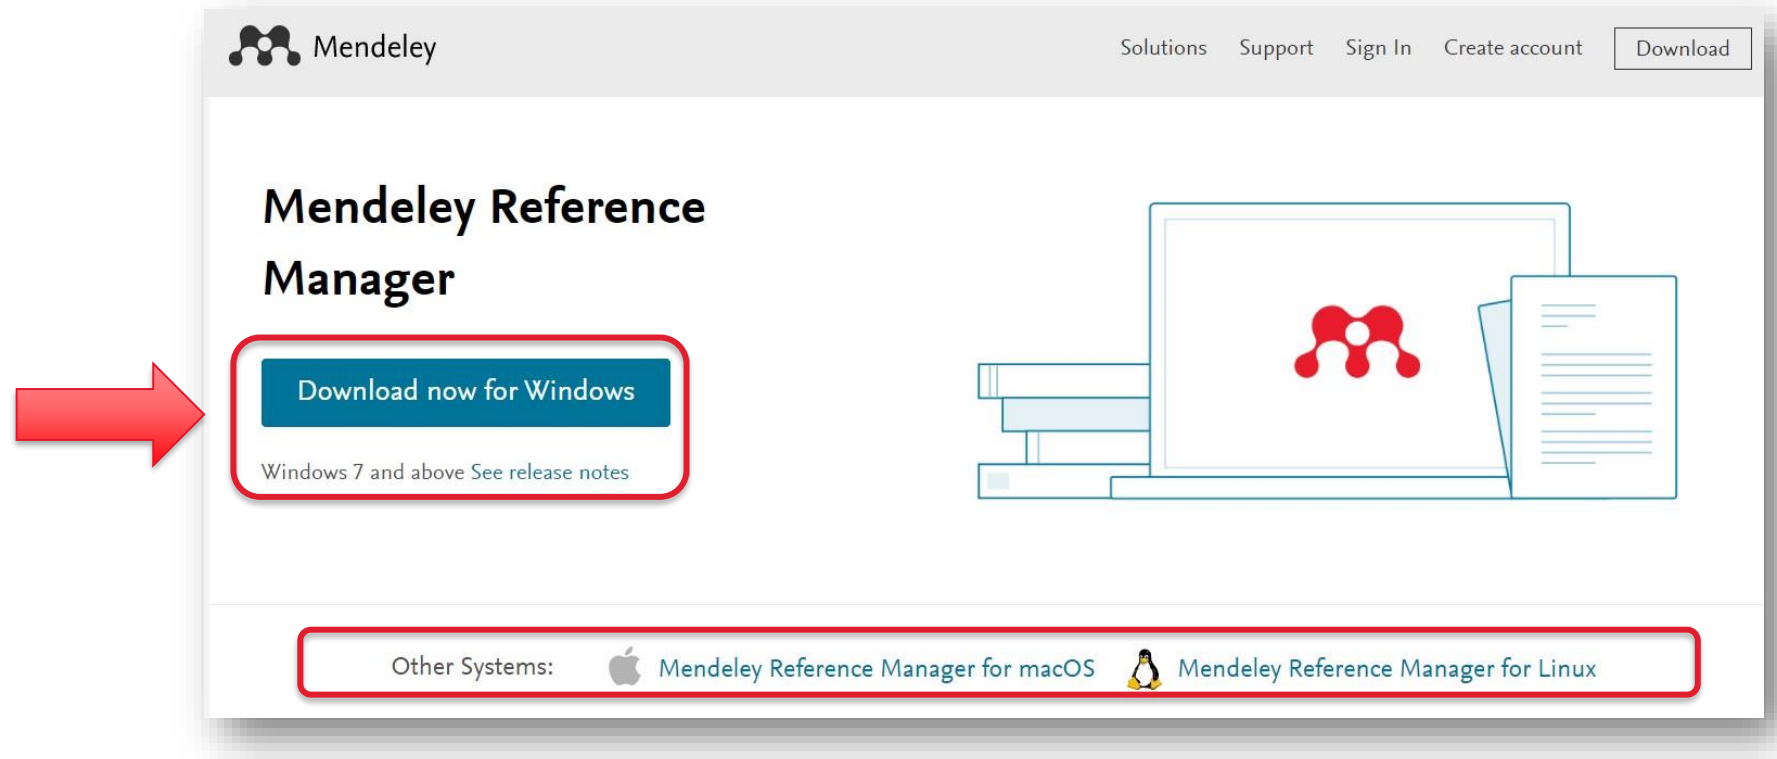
Mendeley

Solutions Support Sign In Create account Download

Mendeley Reference Manager

Download now for Windows

Windows 7 and above See release notes

Other Systems: Mendeley Reference Manager for macOS Mendeley Reference Manager for Linux